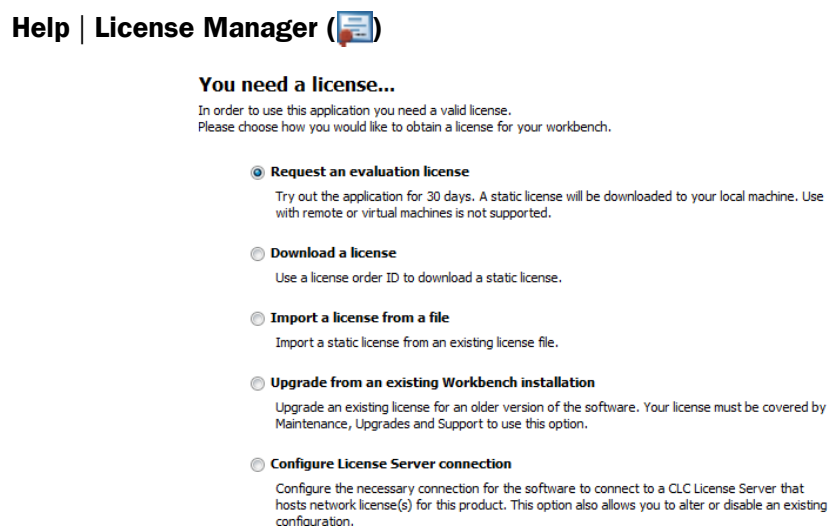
Help | License Manager ( )

You need a license...

In order to use this application you need a valid license.
Please choose how you would like to obtain a license for your workbench.

Request an evaluation license

Try out the application for 30 days. A static license will be downloaded to your local machine. Use with remote or virtual machines is not supported.

Download a license

Use a license order ID to download a static license.

Import a license from a file

Import a static license from an existing license file.

Upgrade from an existing Workbench installation

Upgrade an existing license for an older version of the software. Your license must be covered by Maintenance, Upgrades and Support to use this option.

Configure License Server connection

Configure the necessary connection for the software to connect to a CLC License Server that hosts network license(s) for this product. This option also allows you to alter or disable an existing configuration.